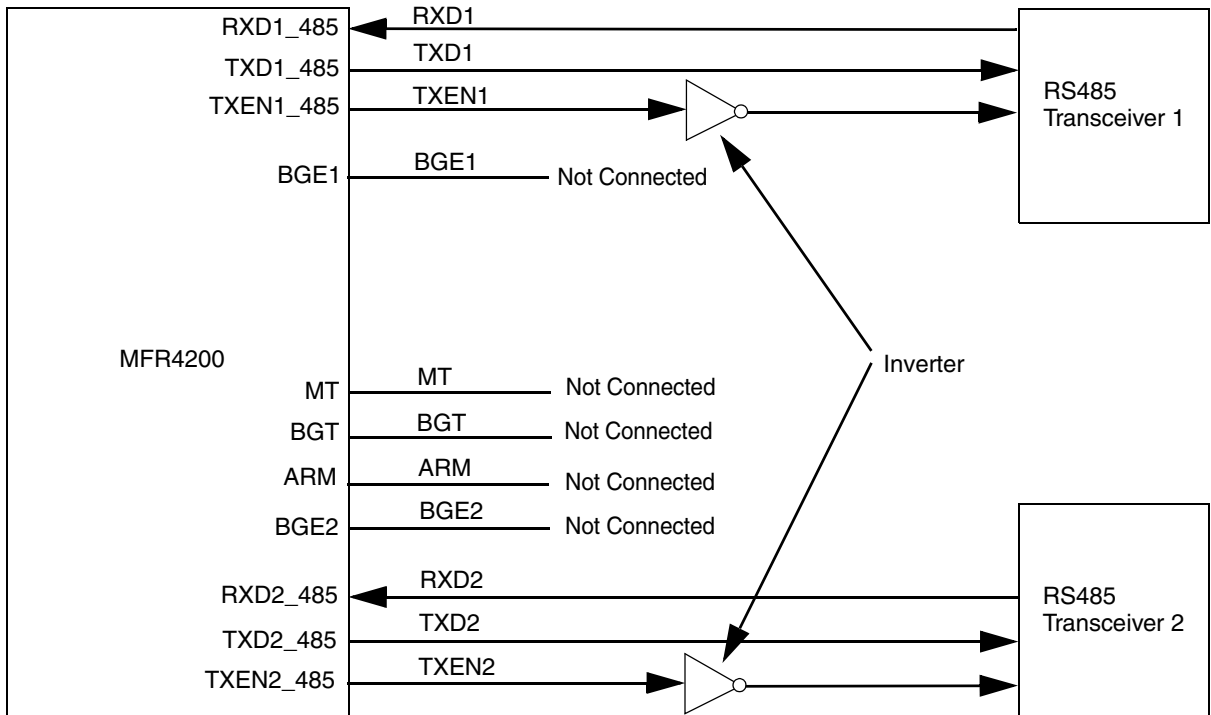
RXD1_485
RXD1
TXD1_485
TXD1
TXEN1_485
TXEN1
RS485
Transceiver 1
BGE1
BGE1
Not Connected

MFR4200
Inverter
MT
MT
Not Connected
BGT
BGT
Not Connected
ARM
ARM
Not Connected
BGE2
BGE2
Not Connected

RXD2_485
RXD2
RS485
Transceiver 2
TXD2_485
TXD2
TXEN2_485
TXEN2